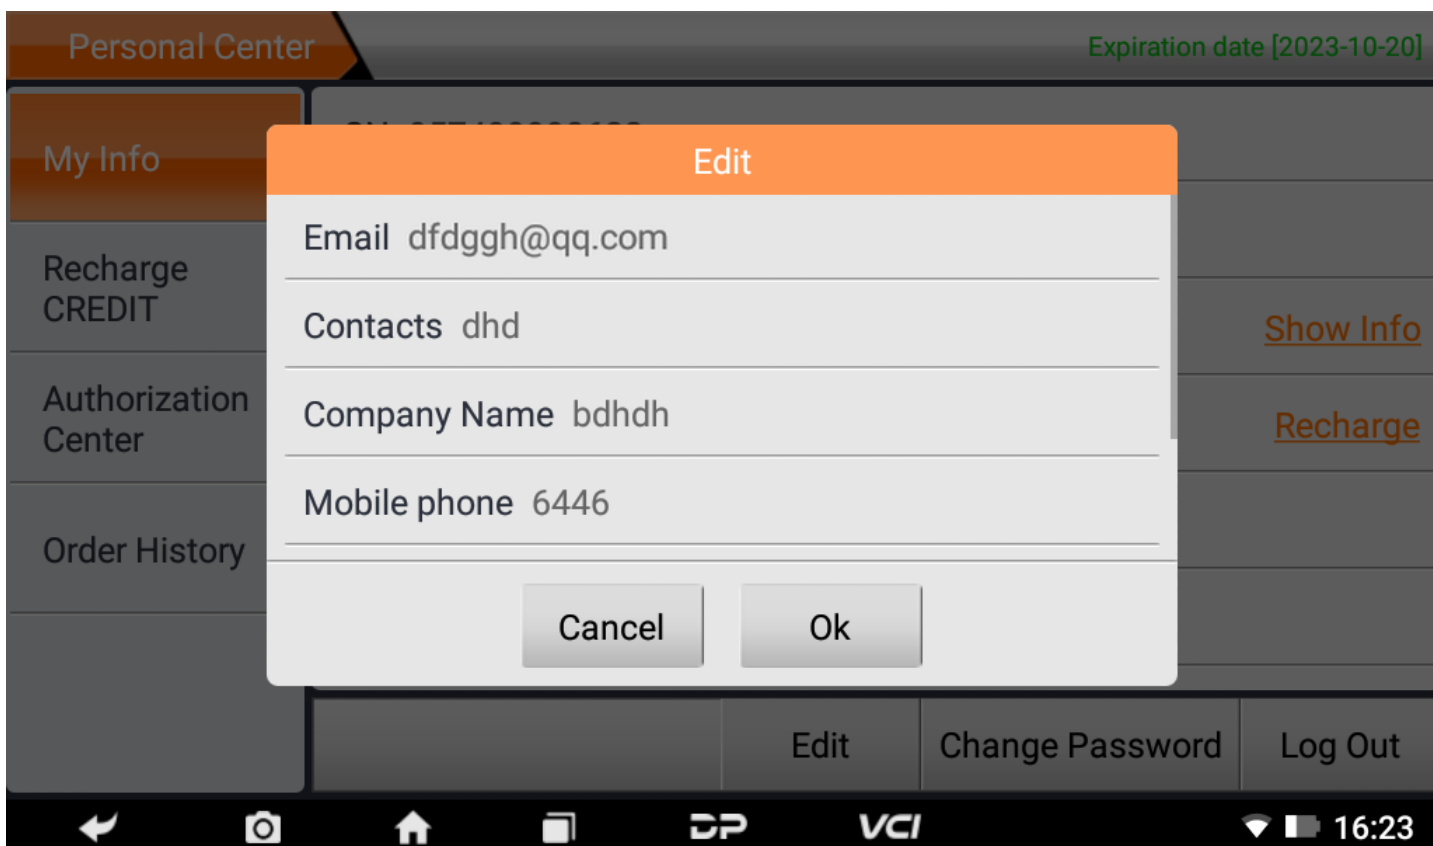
Personal Center

Expiration date [2023-10-20]

My Info

Recharge CREDIT

Authorization Center

Order History

SN: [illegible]

Show Info

Recharge

Edit

Email dfdggh@qq.com

Contacts dhd

Company Name bdhdh

Mobile phone 6446

Cancel

Ok

Edit

Change Password

Log Out

VCI

16:23